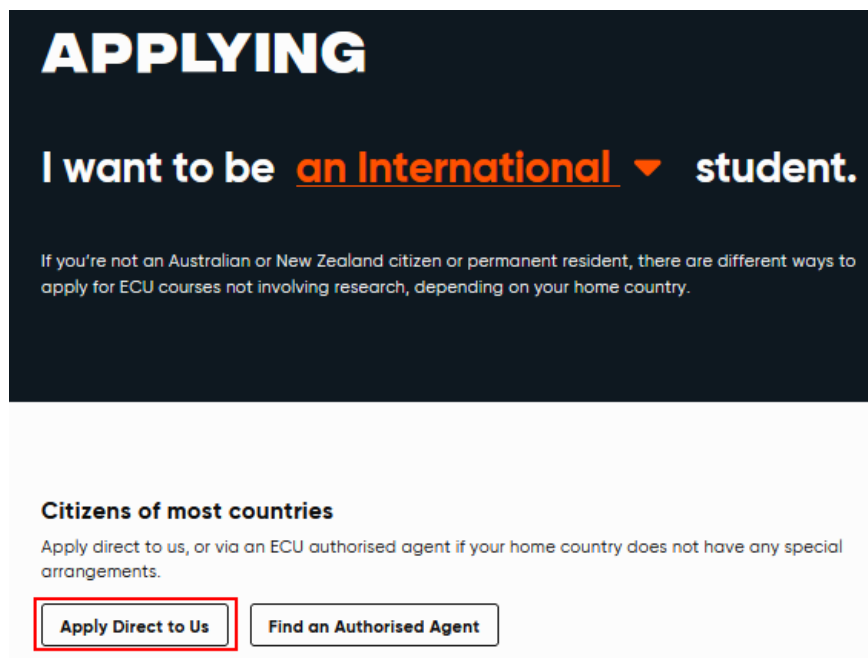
APPLYING

I want to be an International student.

If you're not an Australian or New Zealand citizen or permanent resident, there are different ways to apply for ECU courses not involving research, depending on your home country.

Citizens of most countries

Apply direct to us, or via an ECU authorised agent if your home country does not have any special arrangements.

Apply Direct to Us

Find an Authorised Agent